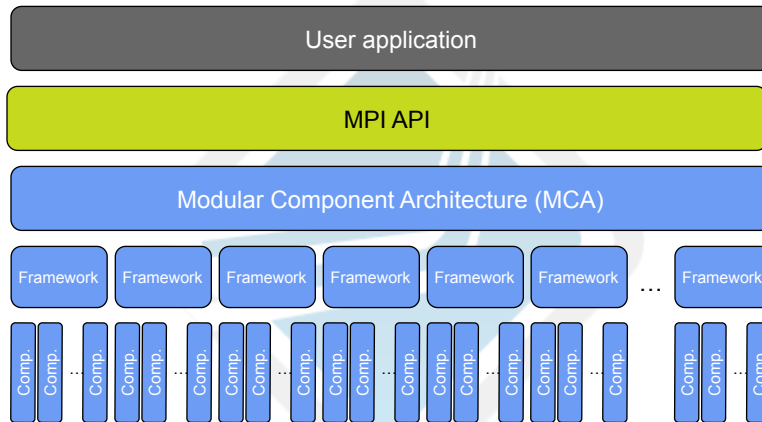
User application

MPI API

Modular Component Architecture (MCA)

Framework Framework Framework Framework Framework Framework ... Framework

Comp. Comp. ... Comp. Comp. Comp. ... Comp. Comp. Comp. ... Comp. Comp. Comp. ... Comp. Comp. Comp. ... Comp. Comp. Comp. ... Comp. Comp. Comp. ... Comp.